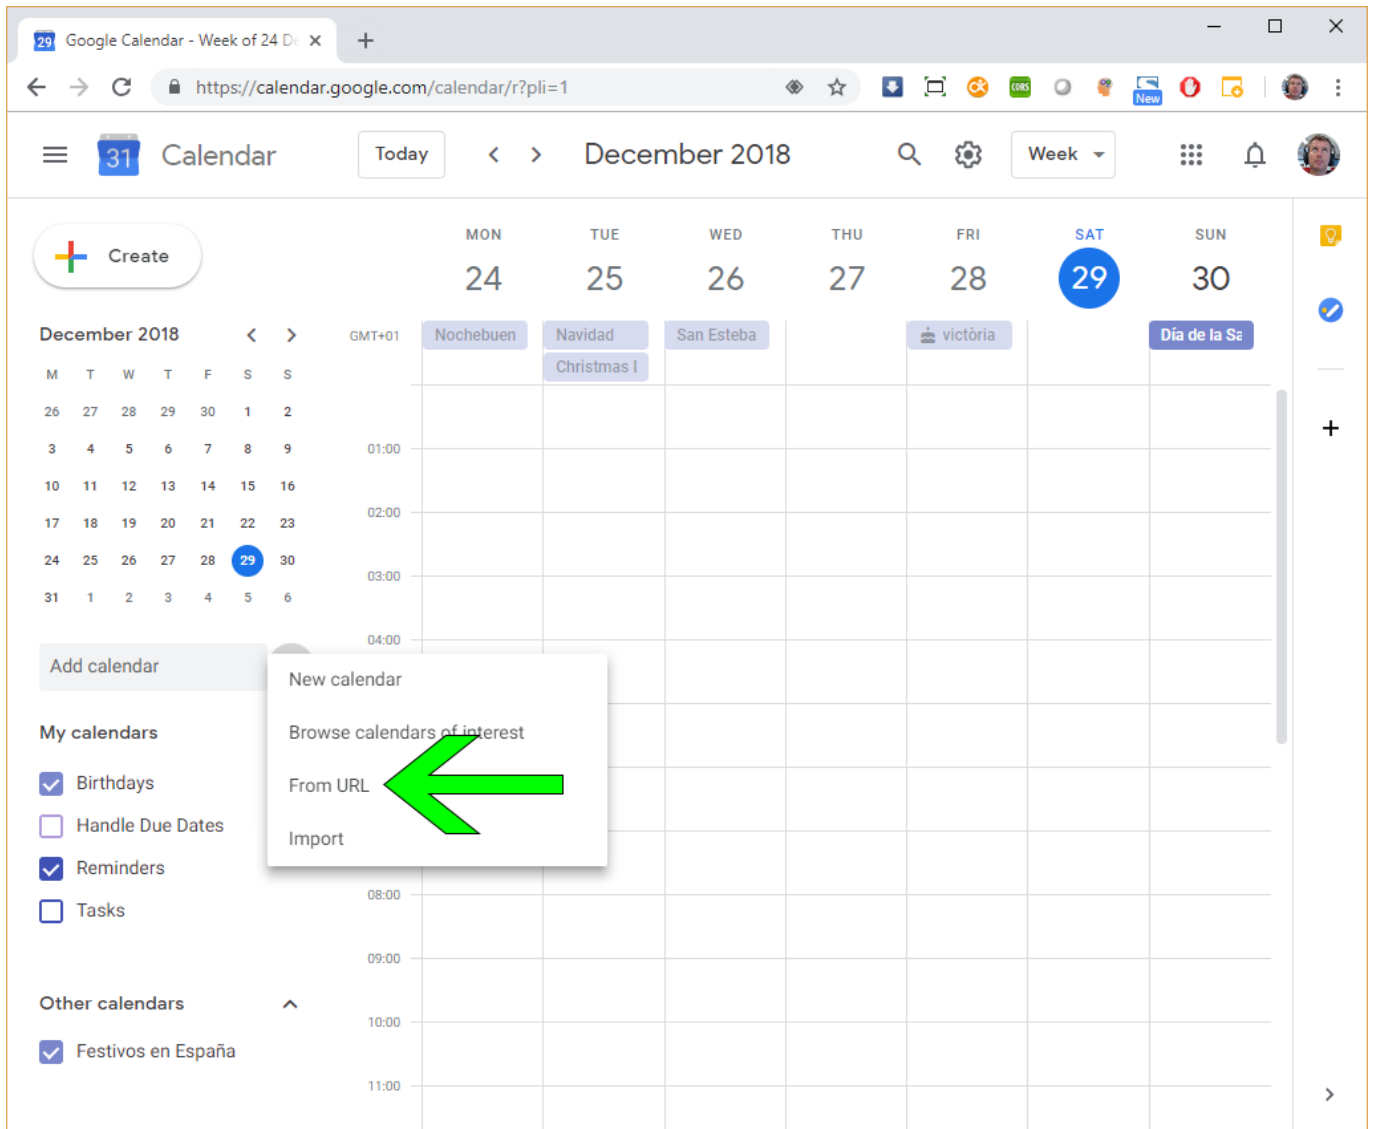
29 Google Calendar - Week of 24 D

https://calendar.google.com/calendar/r?pli=1

New

31 Calendar

Today

December 2018

Week

Create

| MON | TUE | WED | THU | FRI | SAT | SUN |
|---|---|---|---|---|---|---|
| 24 | 25 | 26 | 27 | 28 | 29 | 30 |

GMT+01

Nochebuen

Navidad

Christmas I

San Esteba

victòria

Día de la Sa

December 2018

| M | T | W | T | F | S | S |
|---|---|---|---|---|---|---|
| 26 | 27 | 28 | 29 | 30 | 1 | 2 |
| 3 | 4 | 5 | 6 | 7 | 8 | 9 |
| 10 | 11 | 12 | 13 | 14 | 15 | 16 |
| 17 | 18 | 19 | 20 | 21 | 22 | 23 |
| 24 | 25 | 26 | 27 | 28 | 29 | 30 |
| 31 | 1 | 2 | 3 | 4 | 5 | 6 |

01:00

02:00

03:00

04:00

Add calendar

New calendar

Browse calendars of interest

From URL

Import

My calendars

Birthdays

Handle Due Dates

Reminders

Tasks

08:00

09:00

Other calendars

10:00

Festivos en España

11:00